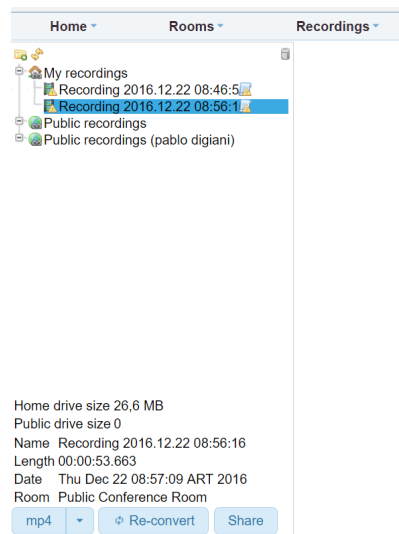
Home ▾ Rooms ▾ Recordings ▾

My recordings
Recording 2016.12.22 08:46:5
Recording 2016.12.22 08:56:1
Public recordings
Public recordings (pablo digiani)

Home drive size 26,6 MB
Public drive size 0
Name Recording 2016.12.22 08:56:16
Length 00:00:53.663
Date Thu Dec 22 08:57:09 ART 2016
Room Public Conference Room

mp4 ▾ Re-convert Share